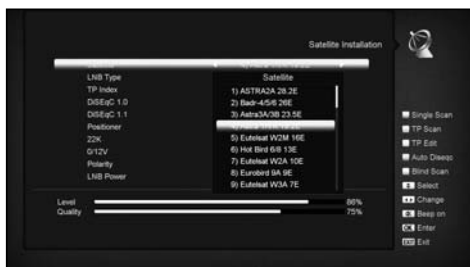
Satellite Installation

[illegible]
LNB Type
TP Index
DiSEqC 1.0
DiSEqC 1.1
Positioner
22K
0/12V
Polarity
LNB Power

Satellite
1) ASTRA2A 28.2E
2) Badr-4/5/6 26E
3) Astra3A/3B 23.5E
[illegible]
5) Eutelsat W2M 16E
6) Hot Bird 6/8 13E
7) Eutelsat W2A 10E
8) Eurobird 9A 9E
9) Eutelsat W3A 7E

Level 86%
Quality 75%

Single Scan
TP Scan
TP Edit
Auto Diseqc
Blind Scan
Select
Change
Beep on
OK Enter
EXIT Exit